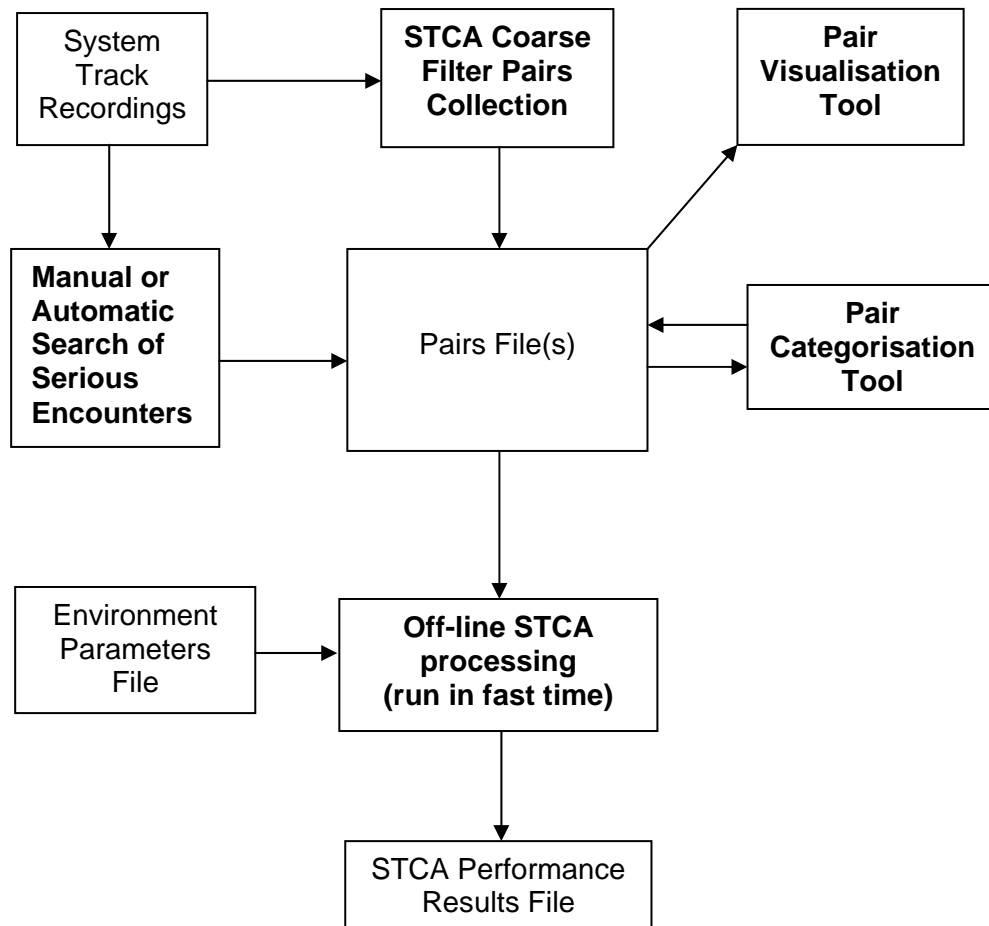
System Track Recordings

STCA Coarse Filter Pairs Collection

Pair Visualisation Tool

Manual or Automatic Search of Serious Encounters

Pairs File(s)

Pair Categorisation Tool

Environment Parameters File

Off-line STCA processing (run in fast time)

STCA Performance Results File